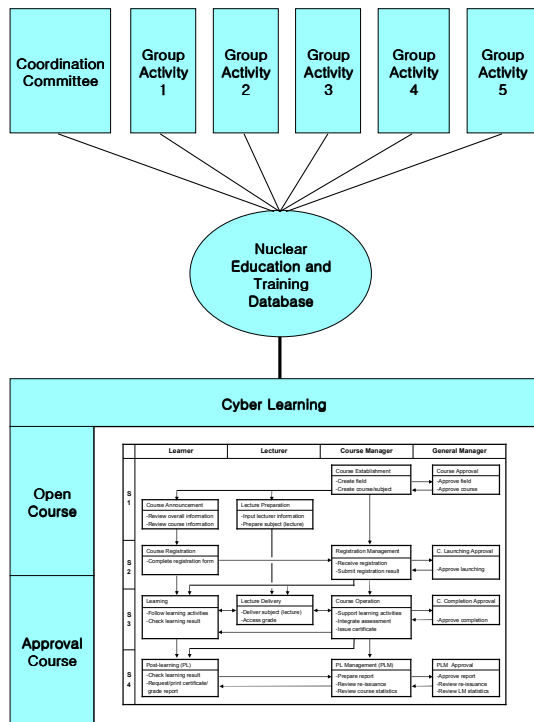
Coordination Committee

Group Activity 1

Group Activity 2

Group Activity 3

Group Activity 4

Group Activity 5

Nuclear Education and Training Database

Cyber Learning

Open Course

Approval Course

| | Learner | Lecturer | Course Manager | General Manager |
|---|---|---|---|---|
| S 1 | Course Announcement -Review overall information -Review course information | Lecture Preparation -Input lecturer information -Prepare subject (lecture) | Course Establishment -Create field -Create course/subject | Course Approval -Approve field -Approve course |
| S 2 | Course Registration -Complete registration form | | Registration Management -Receive registration -Submit registration result | C. Launching Approval -Approve launching |
| S 3 | Learning -Follow learning activities -Check learning result | Lecture Delivery -Deliver subject (lecture) -Access grade | Course Operation -Support learning activities -Integrate assessment -Issue certificate | C. Completion Approval -Approve completion |
| S 4 | Post-learning (PL) -Check learning result -Request/print certificate/ grade report | | PL Management (PLM) -Prepare report -Review re-issuance -Review course statistics | PLM Approval -Approve report -Review re-issuance -Review LM statistics |